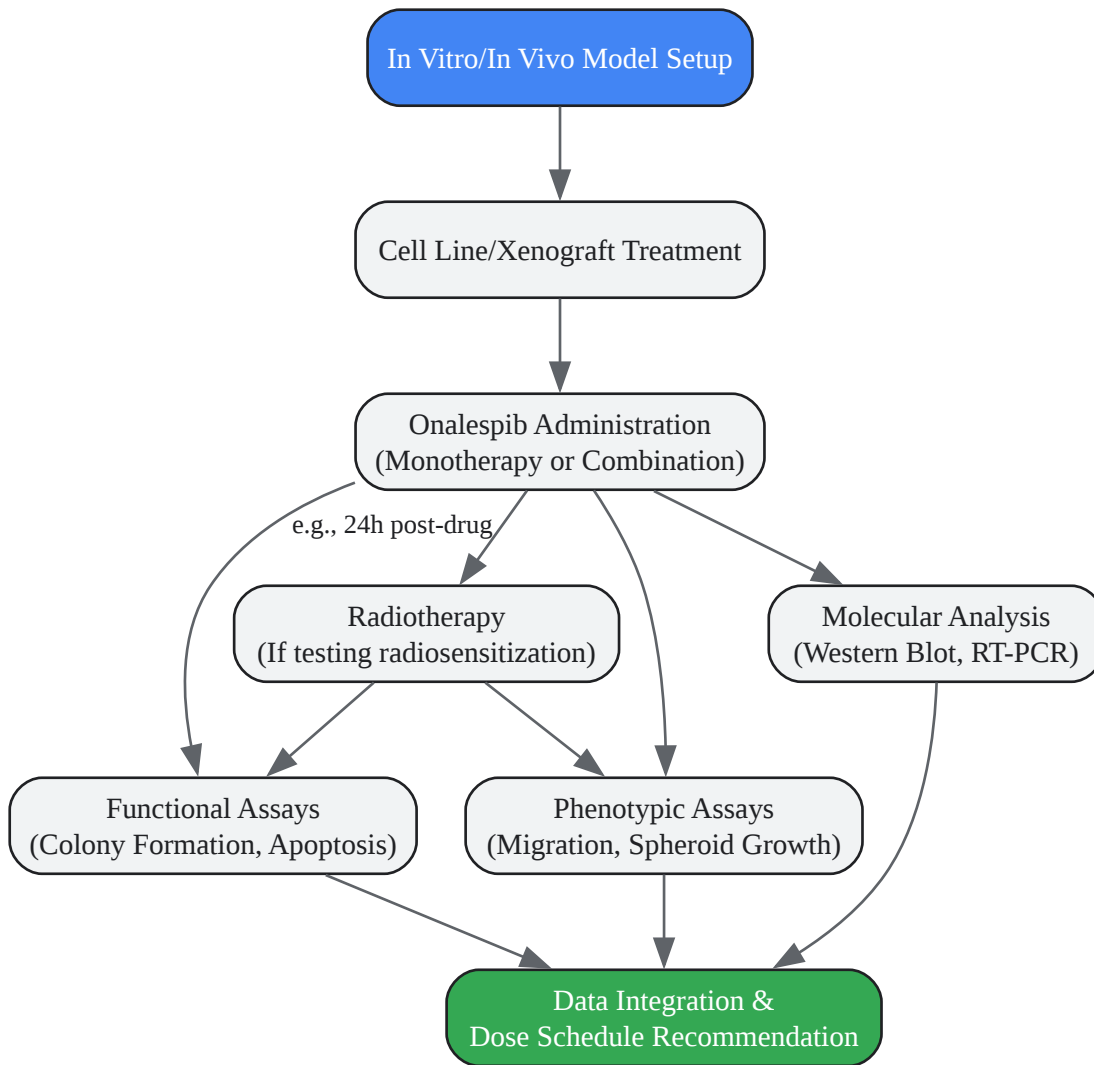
In Vitro/In Vivo Model Setup

Cell Line/Xenograft Treatment

Onalespib Administration
(Monotherapy or Combination)

e.g., 24h post-drug

Radiotherapy
(If testing radiosensitization)

Molecular Analysis
(Western Blot, RT-PCR)

Functional Assays
(Colony Formation, Apoptosis)

Phenotypic Assays
(Migration, Spheroid Growth)

Data Integration &
Dose Schedule Recommendation